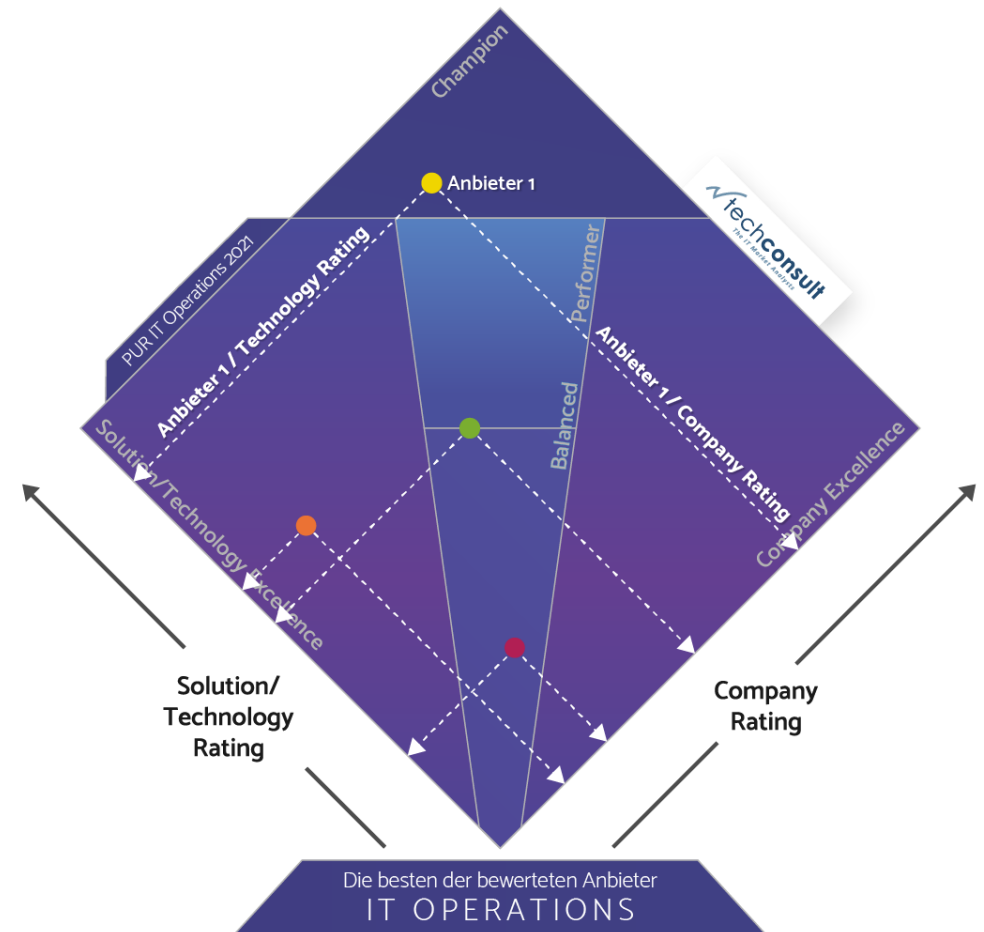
Champion

Anbieter 1

techconsult
The IT Market Analysts

PUR IT Operations 2021

Anbieter 1 / Technology Rating

Performer

Anbieter 1 / Company Rating

Balanced

Solution/Technology Excellence

Company Excellence

Solution/
Technology
Rating

Company
Rating

Die besten der bewerteten Anbieter
IT OPERATIONS